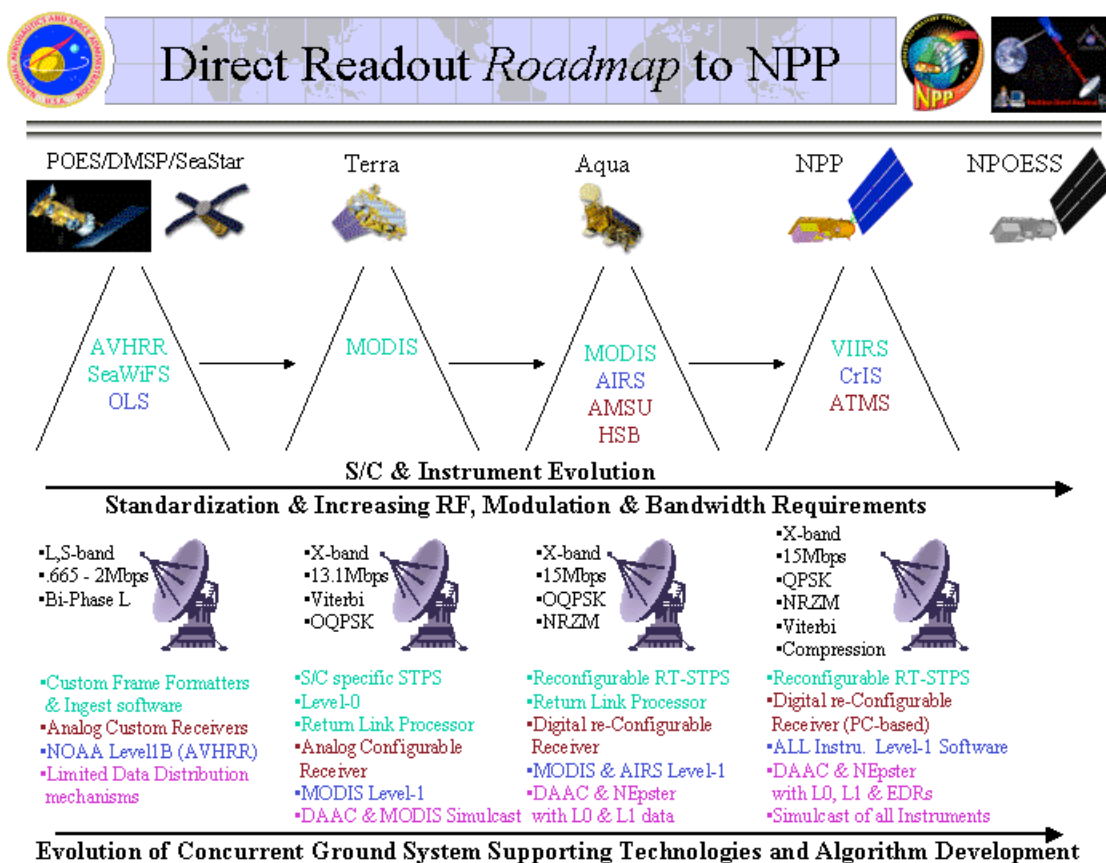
Direct Readout *Roadmap* to NPP

NPP

POES/DMSP/SeaStar

Terra

Aqua

NPP

NPOESS

AVHRR
SeaWiFS
OLS

MODIS

MODIS
AIRS
AMSU
HSB

VIIRS
CrIS
ATMS

S/C & Instrument Evolution

Standardization & Increasing RF, Modulation & Bandwidth Requirements

▪L,S-band
▪.665 - 2Mbps
▪Bi-Phase L

▪X-band
▪13.1Mbps
▪Viterbi
▪OQPSK

▪X-band
▪15Mbps
▪OQPSK
▪NRZM

▪X-band
▪15Mbps
▪QPSK
▪NRZM
▪Viterbi
▪Compression

▪Custom Frame Formatters & Ingest software
▪Analog Custom Receivers
▪NOAA Level1B (AVHRR)
▪Limited Data Distribution mechanisms

▪S/C specific STPS
▪Level-0
▪Return Link Processor
▪Analog Configurable Receiver
▪MODIS Level-1
▪DAAC & MODIS Simulcast

▪Reconfigurable RT-STPS
▪Return Link Processor
▪Digital re-Configurable Receiver
▪MODIS & AIRS Level-1
▪DAAC & NEpster with L0 & L1 data

▪Reconfigurable RT-STPS
▪Digital re-Configurable Receiver (PC-based)
▪ALL Instru. Level-1 Software
▪DAAC & NEpster with L0, L1 & EDRs
▪Simulcast of all Instruments

Evolution of Concurrent Ground System Supporting Technologies and Algorithm Development